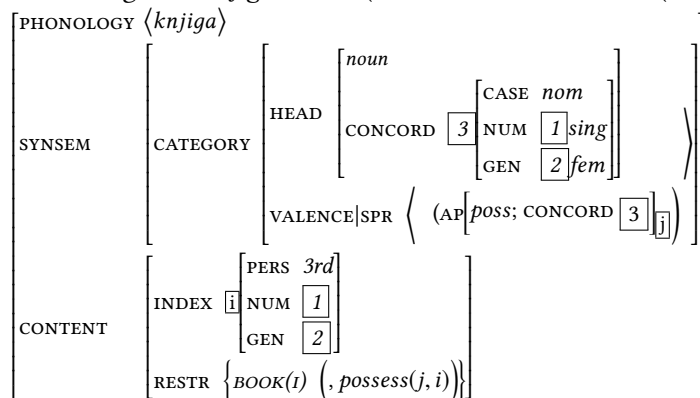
PHONOLOGY $\langle knjiga \rangle$

SYNSEM CATEGORY HEAD noun CONCORD $\boxed{3}$ CASE nom NUM $\boxed{1}$ sing GEN $\boxed{2}$ fem

VALENCE|SPR $\langle$ (AP[poss; CONCORD $\boxed{3}$]$_{\boxed{j}}$) $\rangle$

CONTENT INDEX $\boxed{i}$ PERS 3rd NUM $\boxed{1}$ GEN $\boxed{2}$

RESTR $\{BOOK(I)\ (, possess(j, i))\}$